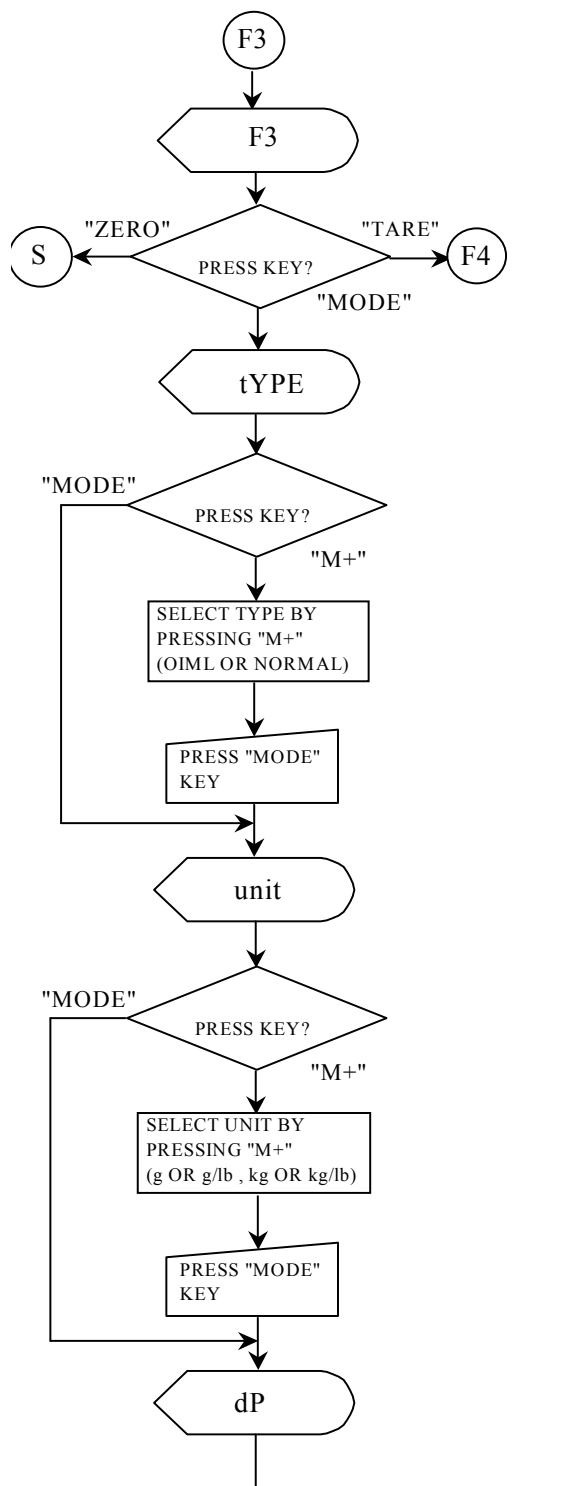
F3

F3

"ZERO"

"TARE"

S

PRESS KEY?

F4

"MODE"

tYPE

"MODE"

PRESS KEY?

"M+"

SELECT TYPE BY PRESSING "M+" (OIML OR NORMAL)

PRESS "MODE" KEY

unit

"MODE"

PRESS KEY?

"M+"

SELECT UNIT BY PRESSING "M+" (g OR g/lb , kg OR kg/lb)

PRESS "MODE" KEY

dP